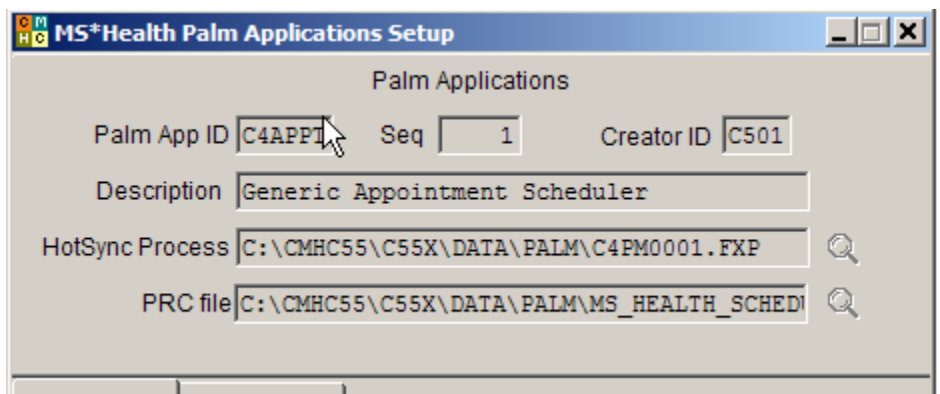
CMHC MS*Health Palm Applications Setup

Palm Applications

Palm App ID C4APPT Seq 1 Creator ID C501

Description Generic Appointment Scheduler

HotSync Process C:\CMHC55\C55X\DATA\PALM\C4PM0001.FXP

PRC file C:\CMHC55\C55X\DATA\PALM\MS_HEALTH_SCHED